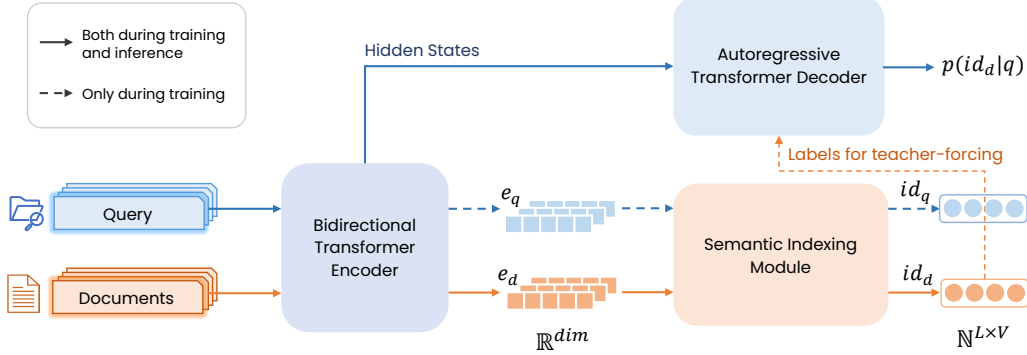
Both during training and inference

Only during training

Hidden States

Autoregressive Transformer Decoder

$p(id_d|q)$

Labels for teacher-forcing

Query

Documents

Bidirectional Transformer Encoder

$e_q$

$e_d$

$\mathbb{R}^{dim}$

Semantic Indexing Module

$id_q$

$id_d$

$\mathbb{N}^{L\times V}$